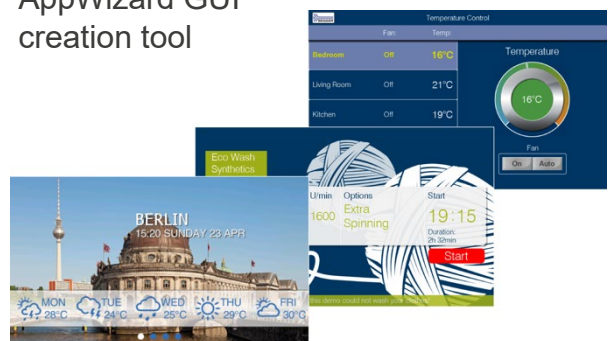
AppWizard GUI creation tool

Temperature Control

| | Fan: | Temp: |
|---|---|---|
| Bedroom | Off | 16°C |
| Living Room | Off | 21°C |
| Kitchen | Off | 19°C |

Temperature
16°C
Fan
On Auto

Eco Wash Synthetics
U/min 1600
Options Extra Spinning
Start 19:15
Duration: 2h 32min
Start
this demo could not wash your clothes!

BERLIN
15:20 SUNDAY 23 APR
MON 28°C
TUE 24°C
WED 25°C
THU 29°C
FRI 30°C